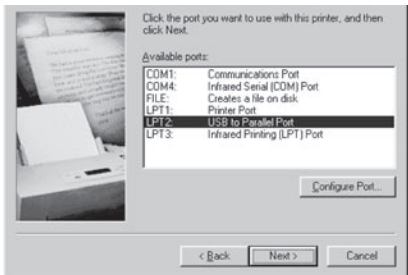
Click the port you want to use with this printer, and then click Next.

Available ports:

| | |
|---|---|
| COM1: | Communications Port |
| COM4: | Infrared Serial (COM) Port |
| FILE: | Creates a file on disk |
| LPT1: | Printer Port |
| LPT2: | USB to Parallel Port |
| LPT3: | Infrared Printing (LPT) Port |

Configure Port...

< Back
Next >
Cancel